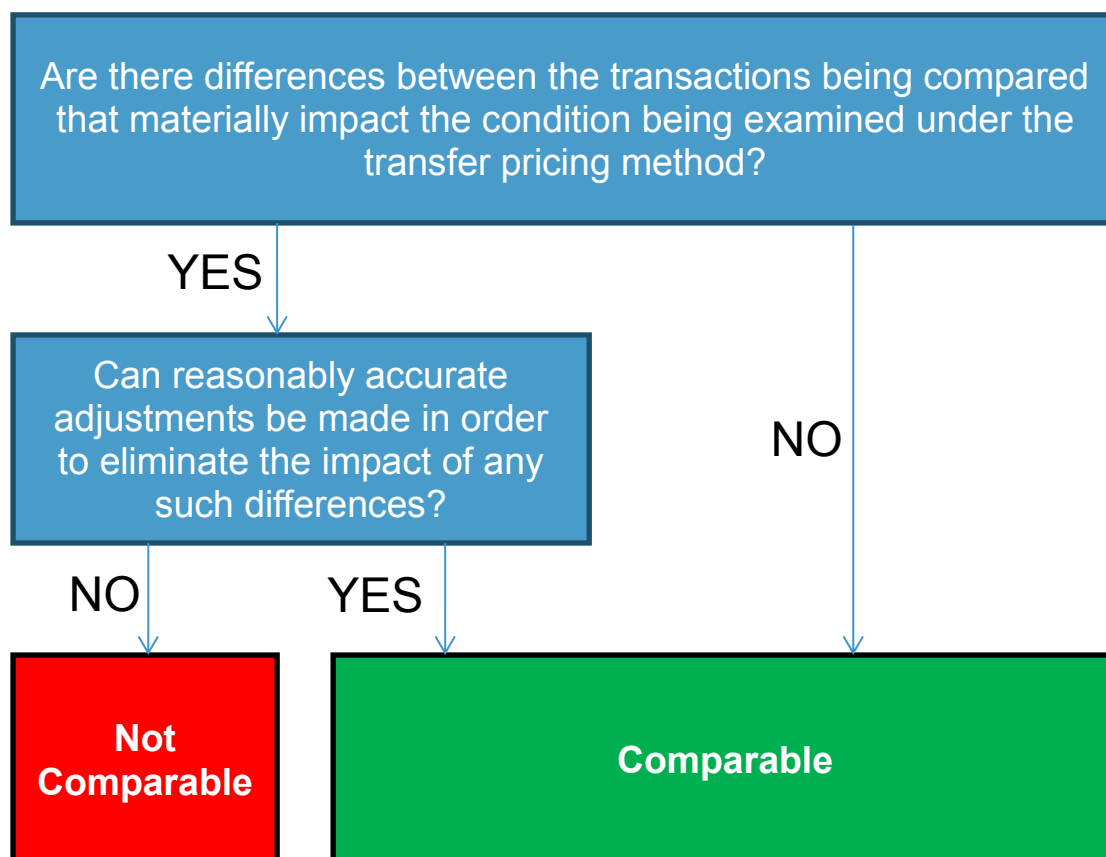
Are there differences between the transactions being compared that materially impact the condition being examined under the transfer pricing method?

YES

Can reasonably accurate adjustments be made in order to eliminate the impact of any such differences?

NO

NO

YES

Not Comparable

Comparable